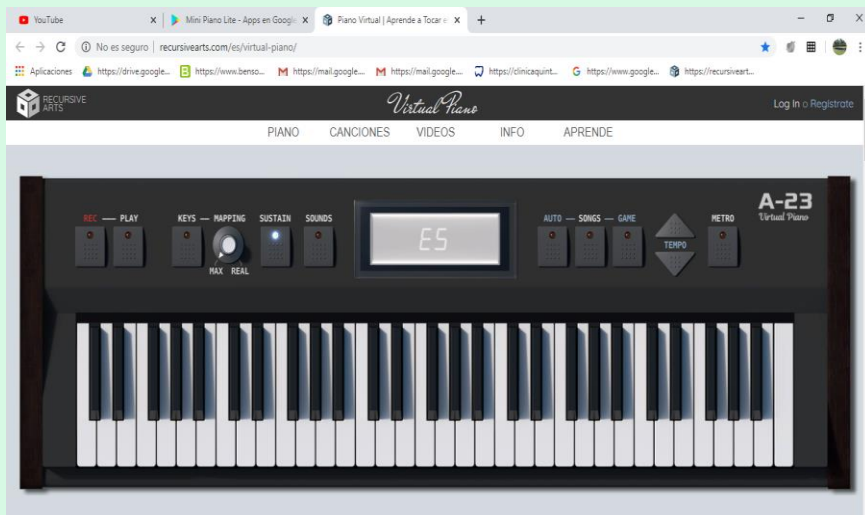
YouTube
Mini Piano Lite - Apps en Googl
Piano Virtual | Aprende a Tocar
No es seguro | recursivearts.com/es/virtual-piano/
Aplicaciones https://drive.google... https://www.benso... https://mail.google... https://mail.google... https://clinicaquint... https://www.google... https://recursiveart...

RECURSIVE ARTS
Virtual Piano
Log In o Registrate

PIANO CANCIONES VIDEOS INFO APRENDE

REC — PLAY
KEYS — MAPPING
MAX REAL
SUSTAIN
SOUNDS
ES
AUTO — SONGS — GAME
TEMPO
METRO
A-23
Virtual Piano